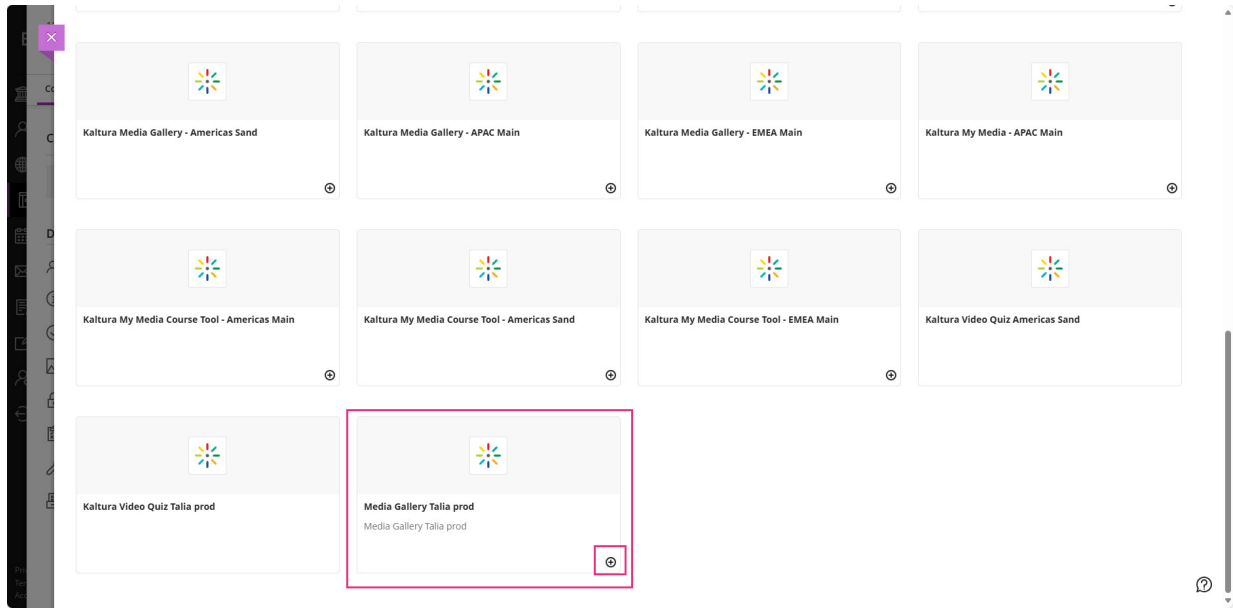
Kaltura Media Gallery - Americas Sand

Kaltura Media Gallery - APAC Main

Kaltura Media Gallery - EMEA Main

Kaltura My Media - APAC Main

Kaltura My Media Course Tool - Americas Main

Kaltura My Media Course Tool - Americas Sand

Kaltura My Media Course Tool - EMEA Main

Kaltura Video Quiz Americas Sand

Kaltura Video Quiz Talia prod

Media Gallery Talia prod
Media Gallery Talia prod